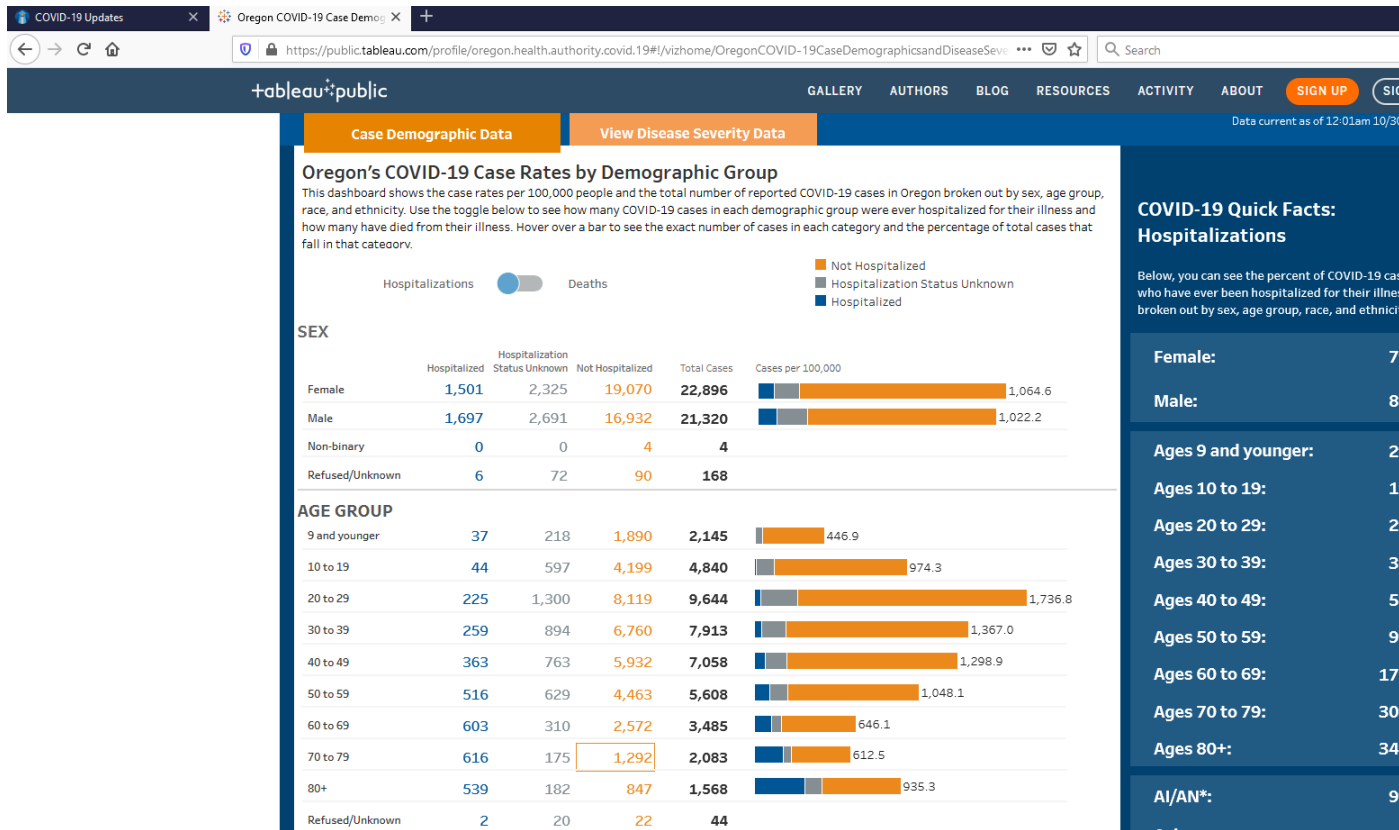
COVID-19 Updates
Oregon COVID-19 Case Demog
https://public.tableau.com/profile/oregon.health.authority.covid.19#!/vizhome/OregonCOVID-19CaseDemographicsandDiseaseSeve
Search

+ableau+public
GALLERY AUTHORS BLOG RESOURCES ACTIVITY ABOUT SIGN UP SIG

Case Demographic Data
View Disease Severity Data
Data current as of 12:01am 10/30

Oregon's COVID-19 Case Rates by Demographic Group
This dashboard shows the case rates per 100,000 people and the total number of reported COVID-19 cases in Oregon broken out by sex, age group, race, and ethnicity. Use the toggle below to see how many COVID-19 cases in each demographic group were ever hospitalized for their illness and how many have died from their illness. Hover over a bar to see the exact number of cases in each category and the percentage of total cases that fall in that category.

Hospitalizations Deaths

Not Hospitalized
Hospitalization Status Unknown
Hospitalized

SEX

| | Hospitalized | Hospitalization Status Unknown | Not Hospitalized | Total Cases | Cases per 100,000 |
|---|---|---|---|---|---|
| Female | 1,501 | 2,325 | 19,070 | 22,896 | 1,064.6 |
| Male | 1,697 | 2,691 | 16,932 | 21,320 | 1,022.2 |
| Non-binary | 0 | 0 | 4 | 4 | |
| Refused/Unknown | 6 | 72 | 90 | 168 | |

AGE GROUP

| | | | | | |
|---|---|---|---|---|---|
| 9 and younger | 37 | 218 | 1,890 | 2,145 | 446.9 |
| 10 to 19 | 44 | 597 | 4,199 | 4,840 | 974.3 |
| 20 to 29 | 225 | 1,300 | 8,119 | 9,644 | 1,736.8 |
| 30 to 39 | 259 | 894 | 6,760 | 7,913 | 1,367.0 |
| 40 to 49 | 363 | 763 | 5,932 | 7,058 | 1,298.9 |
| 50 to 59 | 516 | 629 | 4,463 | 5,608 | 1,048.1 |
| 60 to 69 | 603 | 310 | 2,572 | 3,485 | 646.1 |
| 70 to 79 | 616 | 175 | 1,292 | 2,083 | 612.5 |
| 80+ | 539 | 182 | 847 | 1,568 | 935.3 |
| Refused/Unknown | 2 | 20 | 22 | 44 | |

COVID-19 Quick Facts: Hospitalizations

Below, you can see the percent of COVID-19 cas who have ever been hospitalized for their illnes broken out by sex, age group, race, and ethnicit

Female: 7
Male: 8
Ages 9 and younger: 2
Ages 10 to 19: 1
Ages 20 to 29: 2
Ages 30 to 39: 3
Ages 40 to 49: 5
Ages 50 to 59: 9
Ages 60 to 69: 17
Ages 70 to 79: 30
Ages 80+: 34
AI/AN*: 9